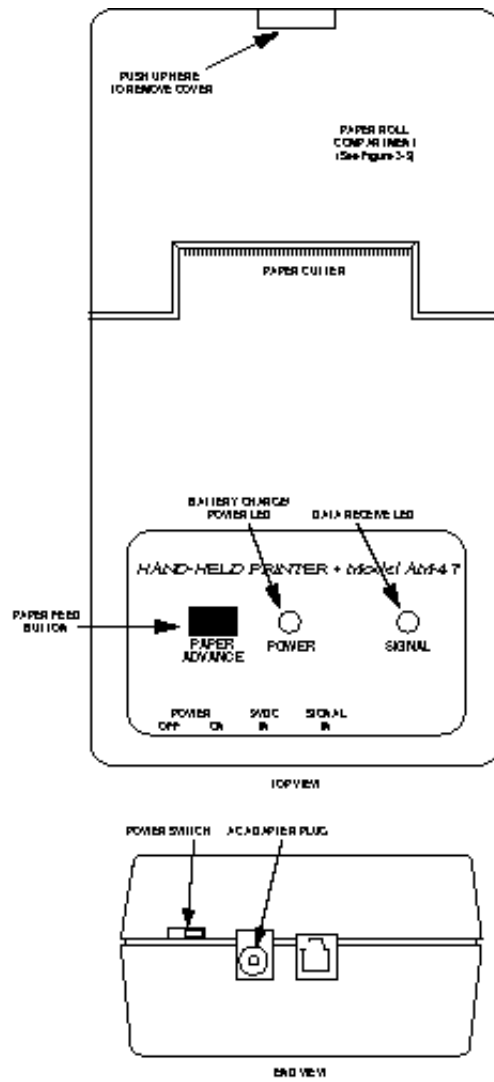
PUSH UP HERE TO REMOVE COVER

PAPER ROLL COMPARTMENT (See Figure 3-5)

PAPER CUTTER

BATTERY CHARGE/ POWER LED

DATA RECEIVE LED

HAND-HELD PRINTER • Model AM-47

PAPER FEED BUTTON

PAPER ADVANCE

POWER

SIGNAL

POWER OFF ON

5VDC IN

SIGNAL IN

TOP VIEW

POWER SWITCH

AC ADAPTER PLUG

END VIEW